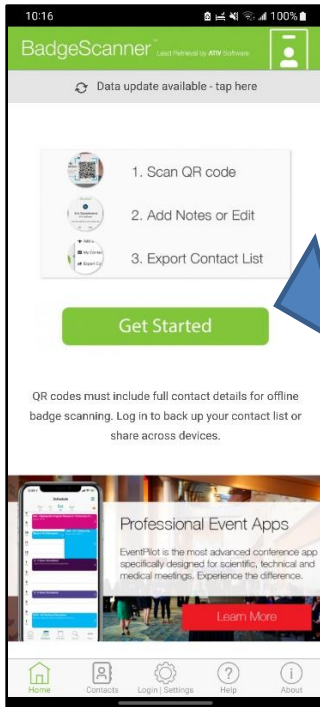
10:16

100%

BadgeScanner Lead Retrieval by ATIV Software

Data update available - tap here

1. Scan QR code

2. Add Notes or Edit

3. Export Contact List

Get Started

QR codes must include full contact details for offline badge scanning. Log in to back up your contact list or share across devices.

Professional Event Apps

EventPilot is the most advanced conference app specifically designed for scientific, technical and medical meetings. Experience the difference.

Learn More

Home Contacts Login | Settings Help About